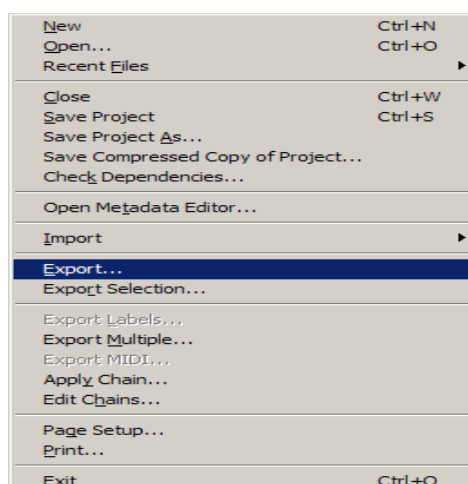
New Ctrl+N
Open... Ctrl+O
Recent Files

Close Ctrl+W
Save Project Ctrl+S
Save Project As...
Save Compressed Copy of Project...
Check Dependencies...

Open Metadata Editor...

Import

Export...
Export Selection...

Export Labels...
Export Multiple...
Export MIDI...
Apply Chain...
Edit Chains...

Page Setup...
Print...

Exit Ctrl+Q